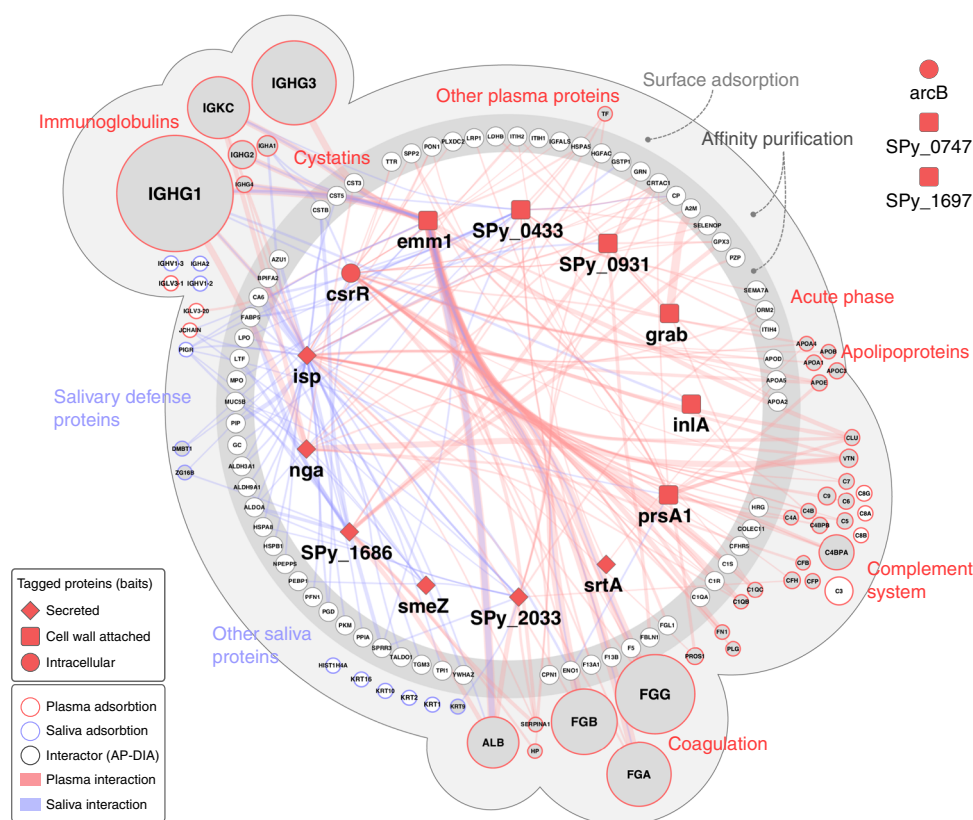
Surface adsorption

Affinity purification

arcB

SPy_0747

SPy_1697

Immunoglobulins

IGKC

IGHG3

IGHG1

IGHA1

IGHG2

IGHG4

IGHV1-3

IGHA2

IGLV3-1

IGHV1-2

IGLV3-20

JCHAIN

PIGR

Other plasma proteins

Cystatins

TF

TTR

SPP2

PON1

PLXDC2

LRP1

LDHB

ITIH2

ITIH1

IGFALS

HSPA5

HGFAC

GSTP1

GRN

CRTAC1

CP

A2M

SELENOP

GPX3

PZP

SEMA7A

ORM2

ITIH4

CST3

CST5

CSTB

emm1

SPy_0433

SPy_0931

csrR

grab

inlA

prsA1

srtA

isp

nga

SPy_1686

smeZ

SPy_2033

Acute phase

Apolipoproteins

APOA4

APOB

APOA1

APOC3

APOE

APOD

APOA5

APOA2

CLU

VTN

C7

C9

C6

C8G

C4A

C4B

C5

C8A

C4BPB

C8B

C4BPA

CFB

CFH

CFP

C3

Complement system

HRG

COLEC11

CFHR5

C1S

C1R

C1QA

C1QC

C1QB

FN1

PLG

PROS1

FGL1

FBLN1

F5

F13B

F13A1

ENO1

CPN1

FGG

FGB

FGA

ALB

SERPINA1

HP

Coagulation

Salivary defense proteins

AZU1

BPIFA2

CA6

FABP5

LPO

LTF

MPO

MUC5B

PIP

GC

ALDH3A1

ALDH9A1

ALDOA

HSPA8

HSPB1

NPEPPS

PEBP1

PFN1

PGD

PKM

PPIA

SPRR3

TALDO1

TGM3

TPI1

YWHAZ

DMBT1

ZG16B

Other saliva proteins

HIST1H4A

KRT16

KRT13

KRT2

KRT1

KRT9

Tagged proteins (baits)

Secreted

Cell wall attached

Intracellular

Plasma adsorbtion

Saliva adsorbtion

Interactor (AP-DIA)

Plasma interaction

Saliva interaction